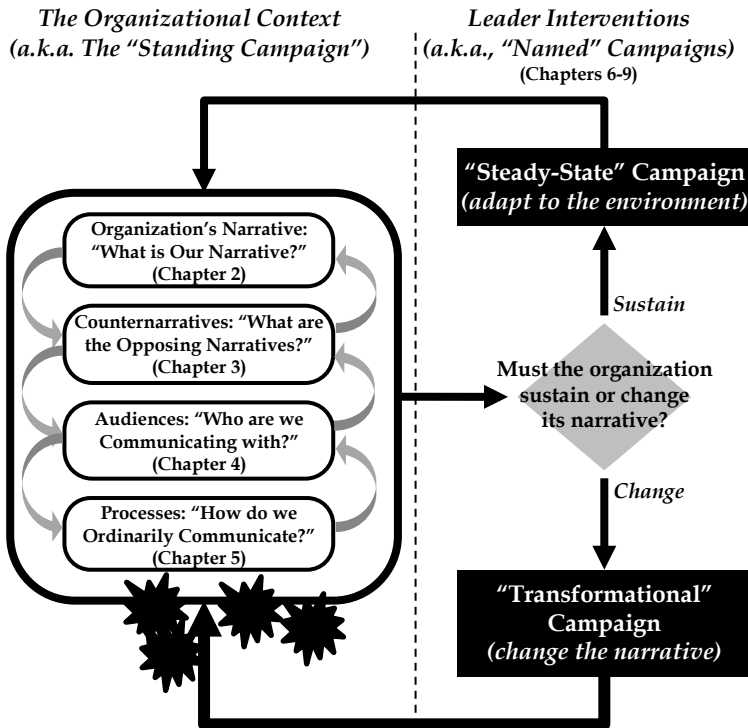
The Organizational Context (a.k.a. The "Standing Campaign")

Leader Interventions (a.k.a., "Named" Campaigns) (Chapters 6-9)

"Steady-State" Campaign (adapt to the environment)

Organization's Narrative: "What is Our Narrative?" (Chapter 2)

Counternarratives: "What are the Opposing Narratives?" (Chapter 3)

Audiences: "Who are we Communicating with?" (Chapter 4)

Processes: "How do we Ordinarily Communicate?" (Chapter 5)

Sustain

Must the organization sustain or change its narrative?

Change

"Transformational" Campaign (change the narrative)